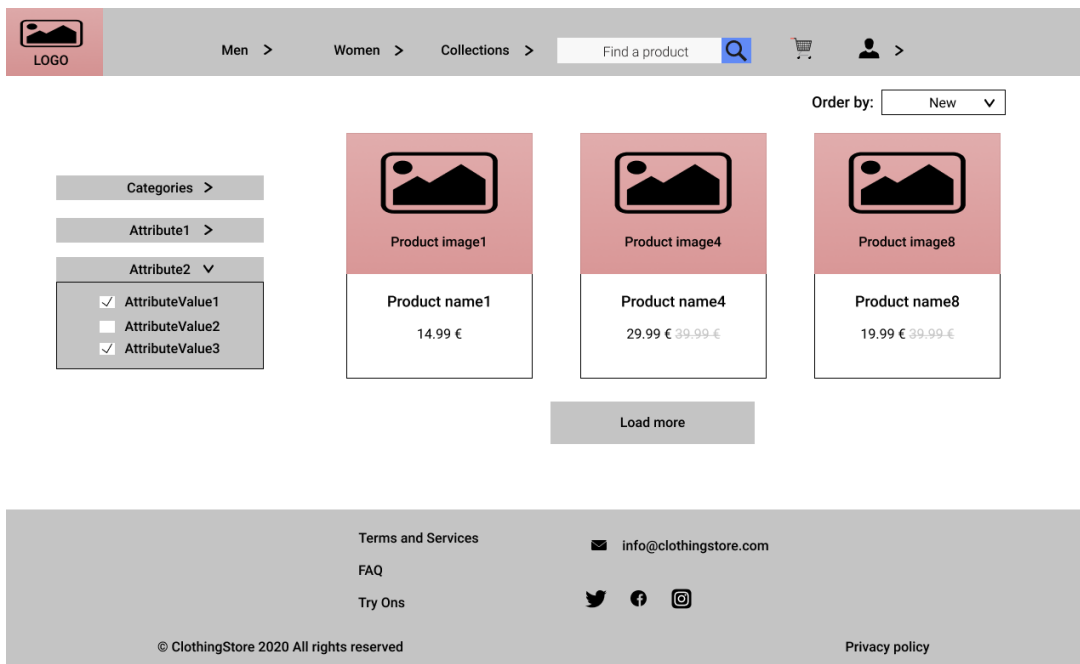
LOGO

Men > Women > Collections > Find a product >

Order by: New

Categories >

Attribute1 >

Attribute2

AttributeValue1
AttributeValue2
AttributeValue3

Product image1

Product name1

14.99 €

Product image4

Product name4

29.99 € 39.99 €

Product image8

Product name8

19.99 € 39.99 €

Load more

Terms and Services

FAQ

Try Ons

info@clothingstore.com

© ClothingStore 2020 All rights reserved

Privacy policy